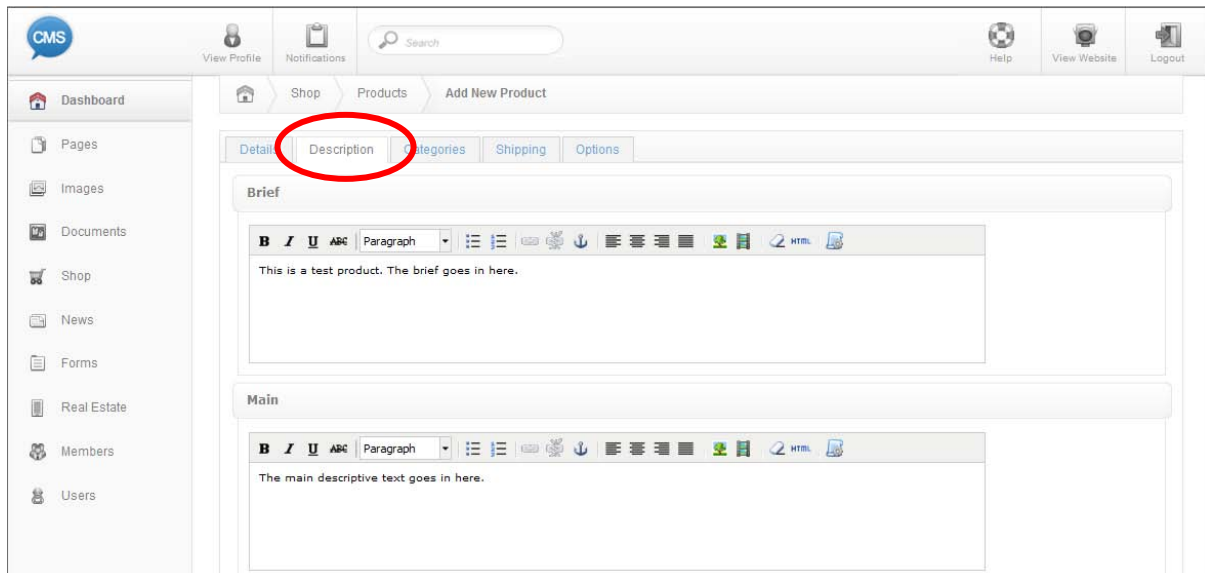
CMS

View Profile

Notifications

Search

Help

View Website

Logout

Dashboard

Pages

Images

Documents

Shop

News

Forms

Real Estate

Members

Users

Shop

Products

Add New Product

Details

Description

Categories

Shipping

Options

Brief

B I U ABC Paragraph

HTML

This is a test product. The brief goes in here.

Main

B I U ABC Paragraph

HTML

The main descriptive text goes in here.